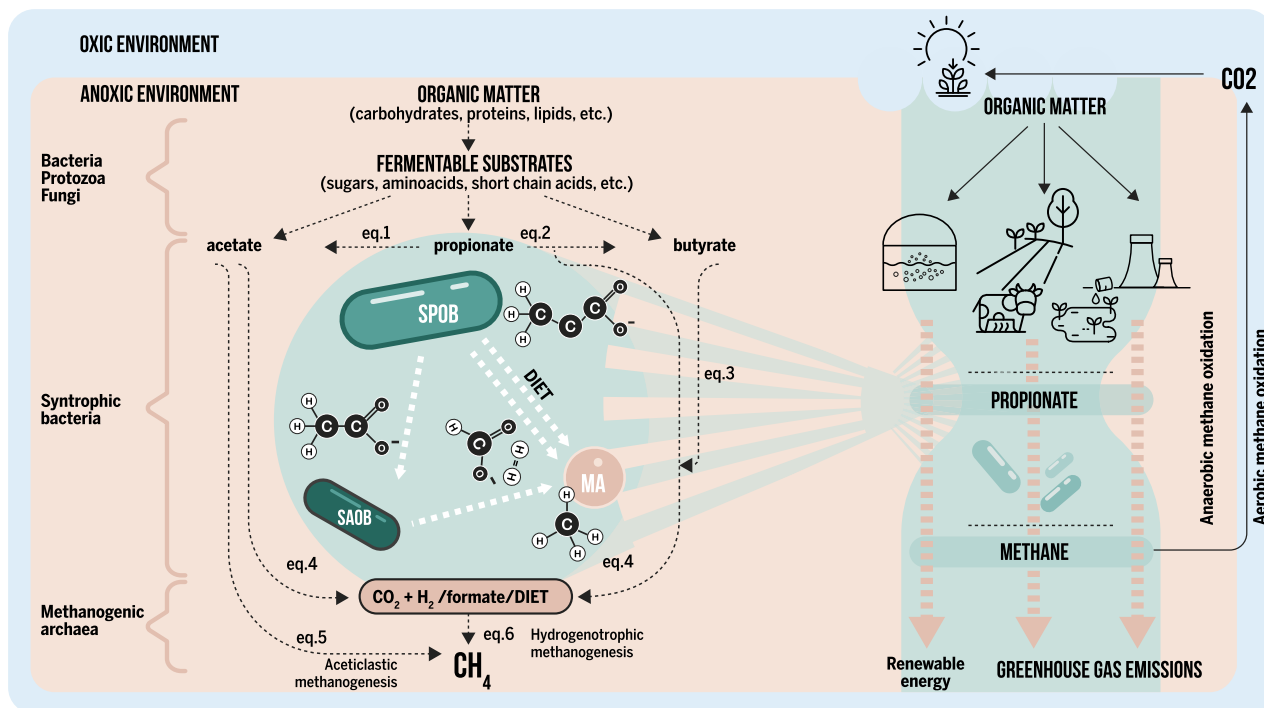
OXIC ENVIRONMENT

ANOXIC ENVIRONMENT

ORGANIC MATTER
(carbohydrates, proteins, lipids, etc.)

FERMENTABLE SUBSTRATES
(sugars, aminoacids, short chain acids, etc.)

Bacteria
Protozoa
Fungi

acetate

eq.1

propionate

eq.2

butyrate

Syntrophic bacteria

SPOB

DIET

eq.3

H H H C C C O O

H H C C O O

H C O O H H

MA

SAOB

H H H H C

eq.4

eq.4

Methanogenic archaea

$CO_2 + H_2$ /formate/DIET

eq.5

eq.6

Hydrogenotrophic methanogenesis

Aceticlastic methanogenesis

$CH_4$

CO2

ORGANIC MATTER

PROPIONATE

METHANE

Anaerobic methane oxidation

Aerobic methane oxidation

Renewable energy

GREENHOUSE GAS EMISSIONS